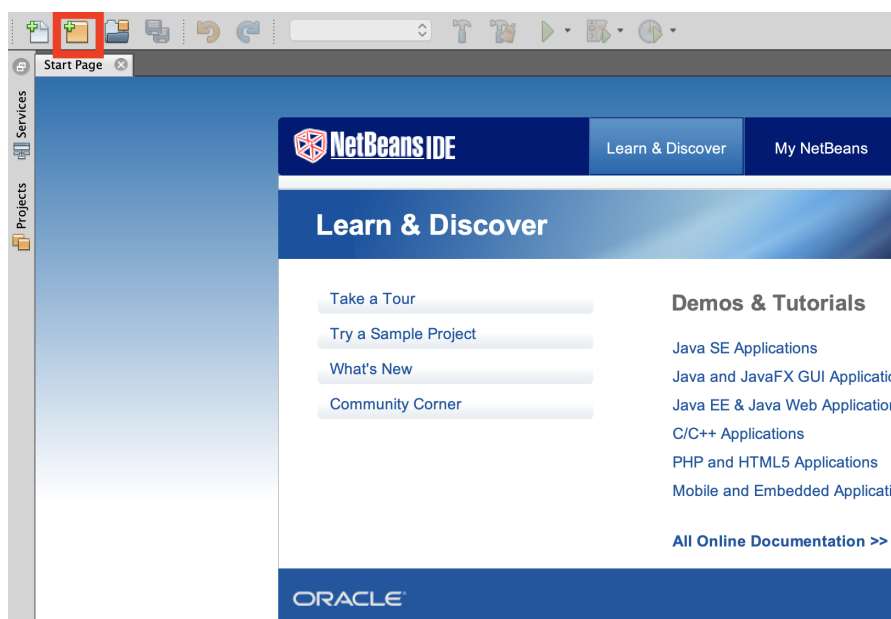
Start Page

Services

Projects

NetBeans IDE

Learn & Discover

My NetBeans

Learn & Discover

Take a Tour

Try a Sample Project

What's New

Community Corner

Demos & Tutorials

Java SE Applications

Java and JavaFX GUI Applicatio

Java EE & Java Web Applicatio

C/C++ Applications

PHP and HTML5 Applications

Mobile and Embedded Applicati

All Online Documentation >>

ORACLE